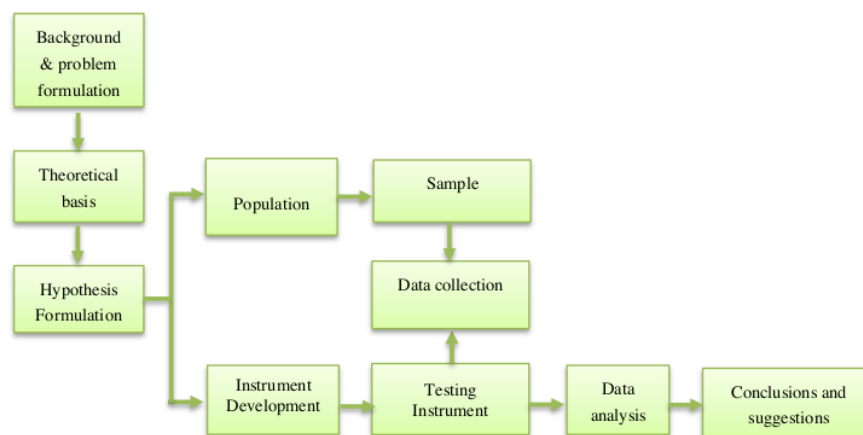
Background & problem formulation

Theoretical basis

Hypothesis Formulation

Population

Sample

Data collection

Instrument Development

Testing Instrument

Data analysis

Conclusions and suggestions